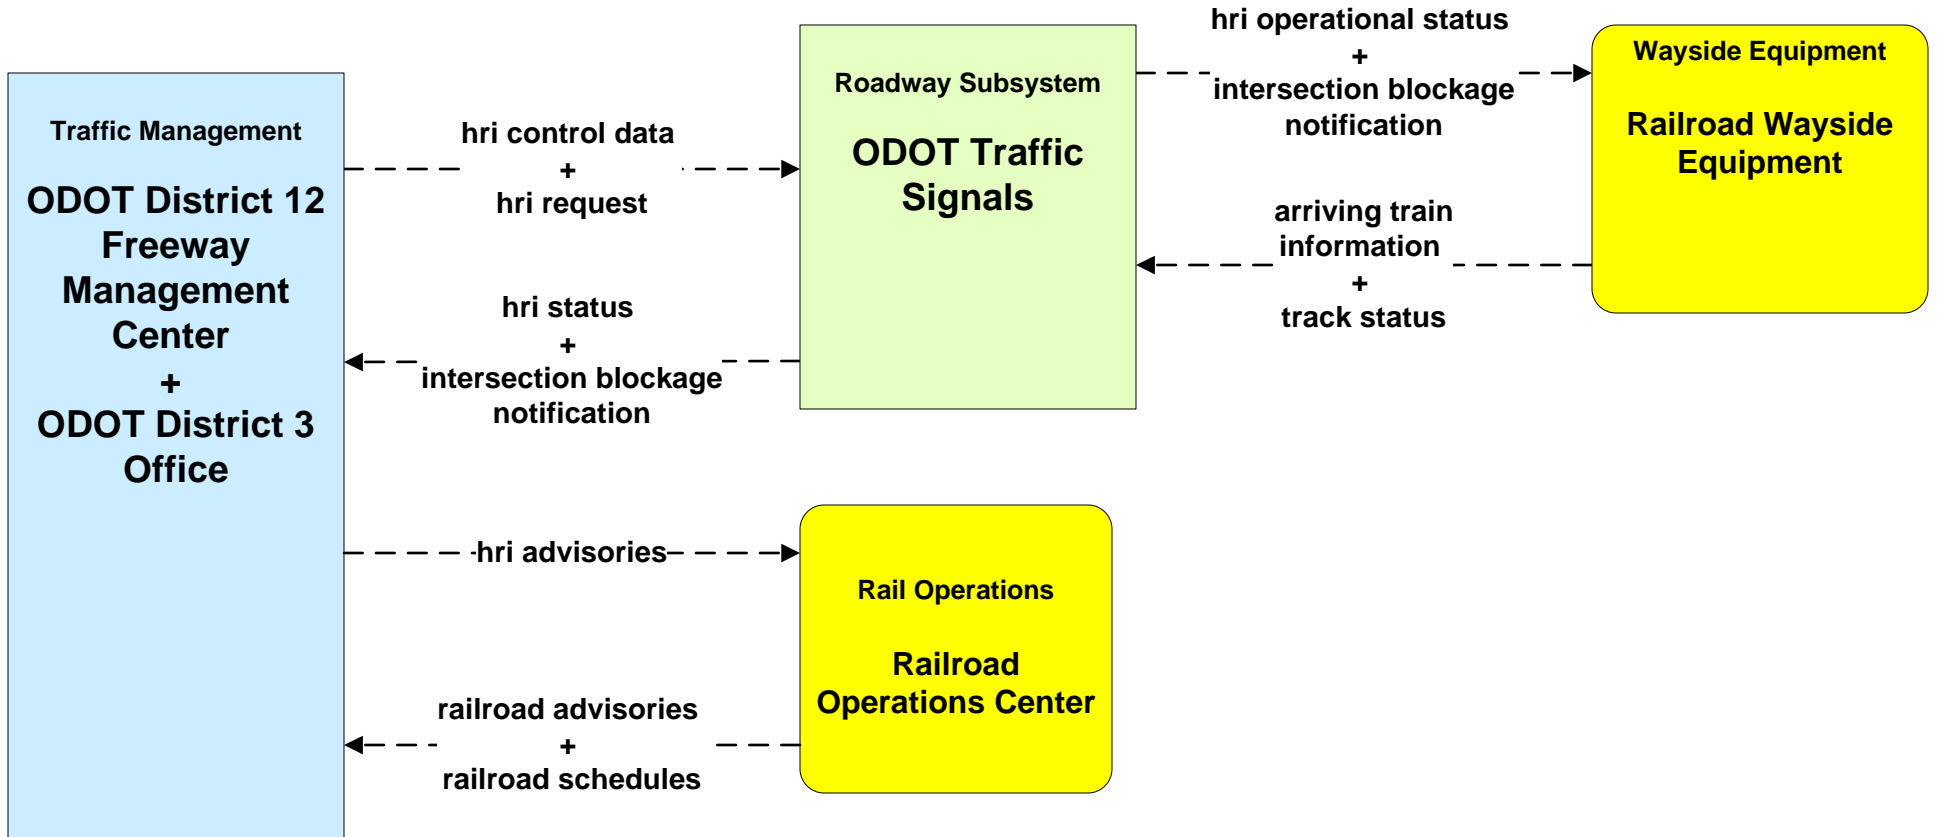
Traffic Management

ODOT District 12 Freeway Management Center
+
ODOT District 3 Office

hri control data
+
hri request

hri status
+
intersection blockage notification

hri advisories

railroad advisories
+
railroad schedules

Roadway Subsystem

ODOT Traffic Signals

hri operational status
+
intersection blockage notification

arriving train information
+
track status

Wayside Equipment

Railroad Wayside Equipment

Rail Operations

Railroad Operations Center